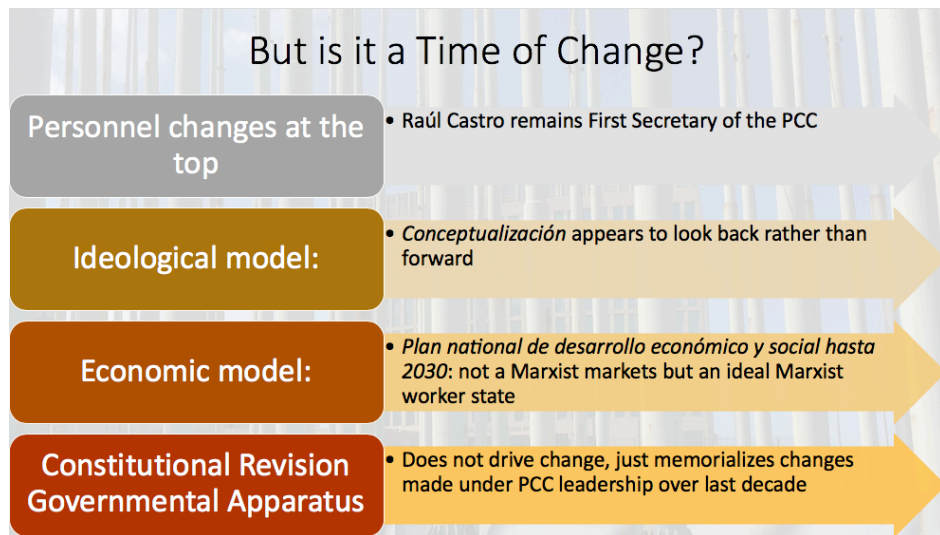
But is it a Time of Change?

Personnel changes at the top

• Raúl Castro remains First Secretary of the PCC

Ideological model:

• *Conceptualización* appears to look back rather than forward

Economic model:

• *Plan national de desarrollo económico y social hasta 2030*: not a Marxist markets but an ideal Marxist worker state

Constitutional Revision Governmental Apparatus

• Does not drive change, just memorializes changes made under PCC leadership over last decade